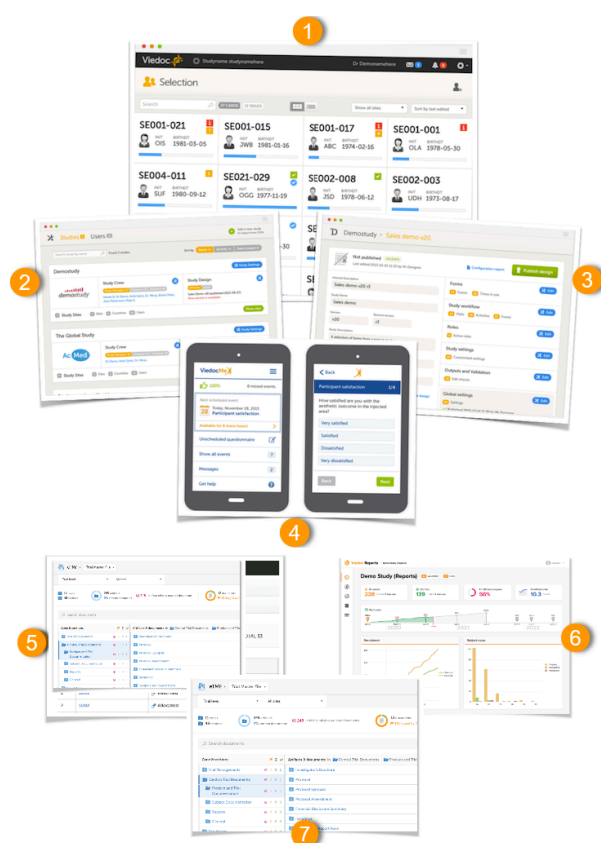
1

Viedoc

Studyname studynamehere

Dr Demonamehere

Selection

Search

Show all sites

Sort by last edited

SE001-021
INIT OIS
BIRTHDAY 1981-03-05

SE001-015
INIT JWB
BIRTHDAY 1981-01-16

SE001-017
INIT ABC
BIRTHDAY 1974-02-16

SE001-001
INIT OLA
BIRTHDAY 1978-05-30

SE004-011
INIT SUF
BIRTHDAY 1980-09-12

SE021-029
INIT OGG
BIRTHDAY 1977-11-19

SE002-008
INIT JSD
BIRTHDAY 1978-06-12

SE002-003
INIT UDH
BIRTHDAY 1973-08-17

2

Studies Users

Demostudy

Study Crew

Study Design

The Global Study

Study Crew

Study Sites

3

Demostudy Sales demo v20

Not published

Configuration report

Publish design

Forms

Study workflow

Roles

Study settings

Outputs and Validation

Global settings

Edit

4

ViedocMe

Participant satisfaction

Unscheduled questionnaire

Show all events

Messages

Get help

Back

Participant satisfaction 1/4

How satisfied are you with the aesthetic outcome in the injected area?

Very satisfied

Satisfied

Dissatisfied

Very dissatisfied

Back

Next

5

Search documents

6

Viedoc Reports

Demo Study (Reports)

7

Search documents